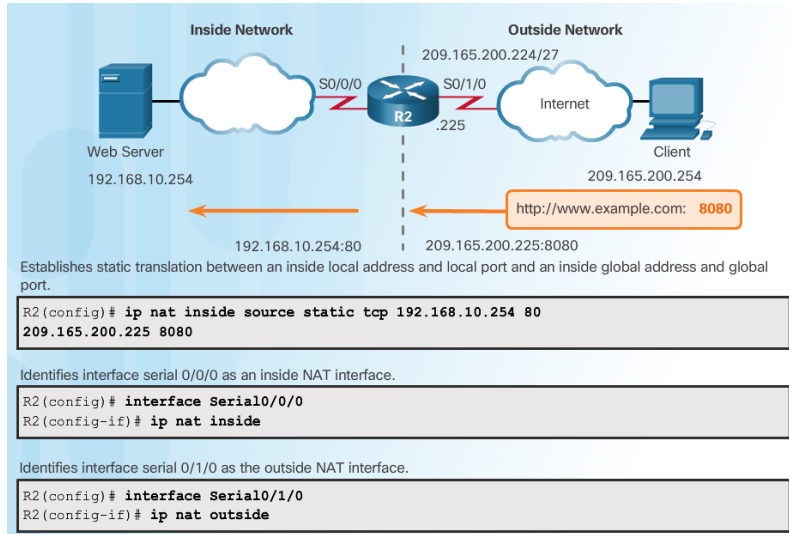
Inside Network

Outside Network

209.165.200.224/27

S0/0/0

S0/1/0

Internet

R2

.225

Web Server

192.168.10.254

Client

209.165.200.254

http://www.example.com: 8080

192.168.10.254:80

209.165.200.225:8080

Establishes static translation between an inside local address and local port and an inside global address and global port.

R2(config)# ip nat inside source static tcp 192.168.10.254 80 209.165.200.225 8080

Identifies interface serial 0/0/0 as an inside NAT interface.

R2(config)# interface Serial0/0/0
R2(config-if)# ip nat inside

Identifies interface serial 0/1/0 as the outside NAT interface.

R2(config)# interface Serial0/1/0
R2(config-if)# ip nat outside